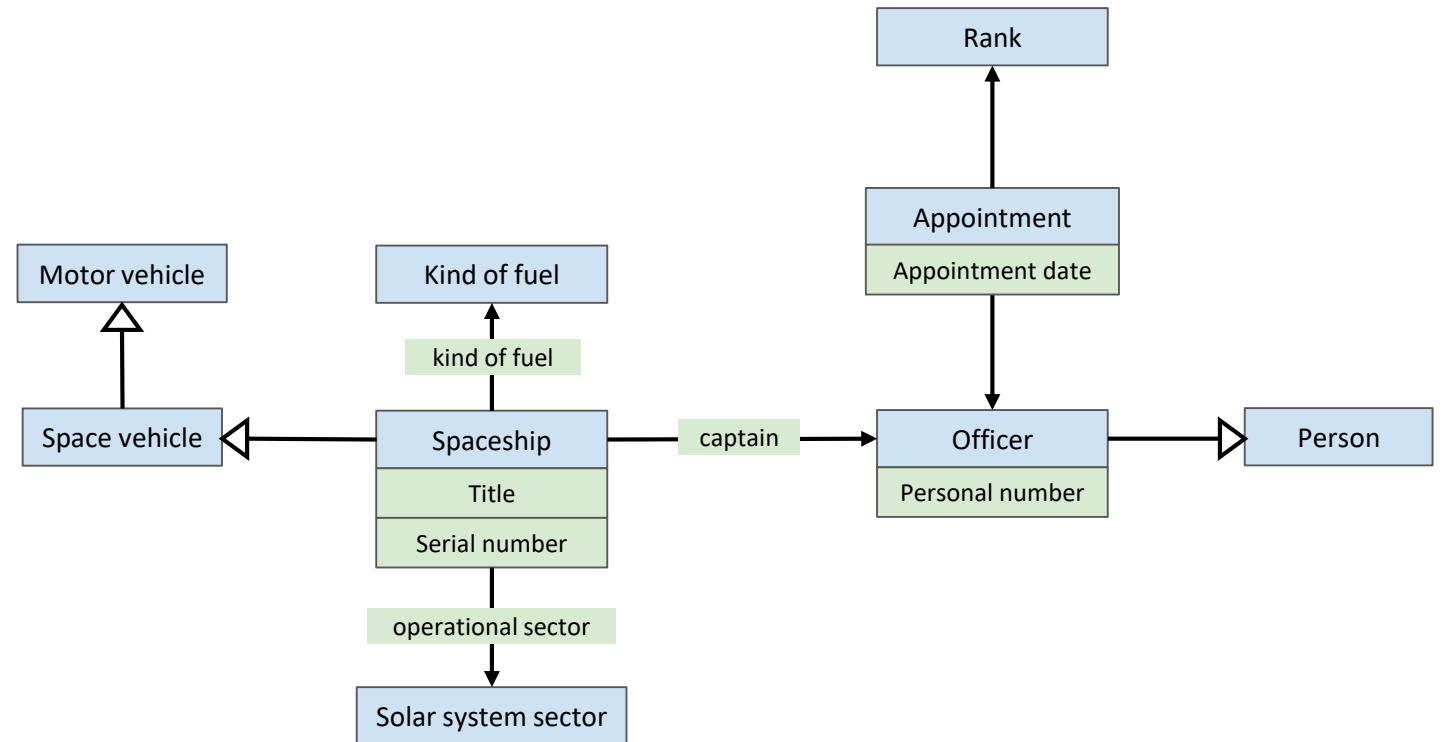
Rank

Appointment
Appointment date

Motor vehicle

Kind of fuel

kind of fuel

Space vehicle

Spaceship
Title
Serial number

captain

Officer
Personal number

Person

operational sector

Solar system sector